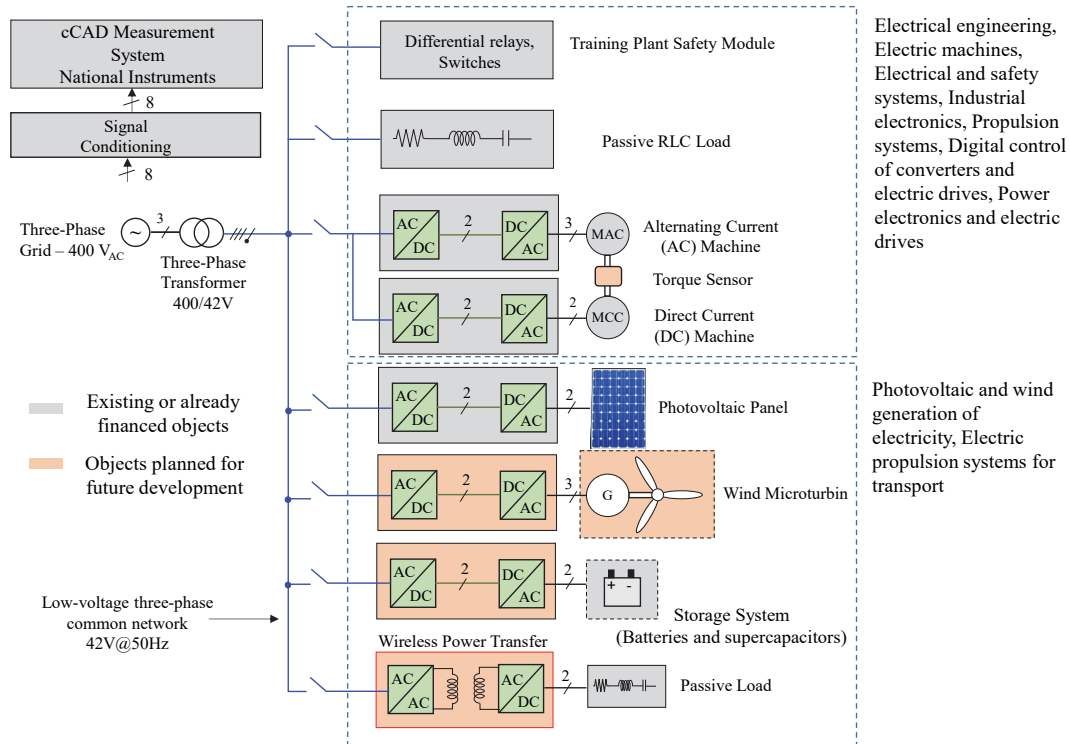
cCAD Measurement System National Instruments

8

Signal Conditioning

8

Three-Phase Grid – 400 $V_{AC}$

3

Three-Phase Transformer 400/42V

Differential relays, Switches

Training Plant Safety Module

Passive RLC Load

AC DC

2

DC AC

3

MAC

Alternating Current (AC) Machine

Torque Sensor

AC DC

2

DC AC

2

MCC

Direct Current (DC) Machine

Electrical engineering, Electric machines, Electrical and safety systems, Industrial electronics, Propulsion systems, Digital control of converters and electric drives, Power electronics and electric drives

Existing or already financed objects

Objects planned for future development

AC DC

2

DC AC

2

Photovoltaic Panel

AC DC

2

DC AC

3

G

Wind Microturbin

Photovoltaic and wind generation of electricity, Electric propulsion systems for transport

AC DC

2

DC AC

2

+ -

Storage System (Batteries and supercapacitors)

Low-voltage three-phase common network 42V@50Hz

Wireless Power Transfer

AC AC

AC DC

2

Passive Load